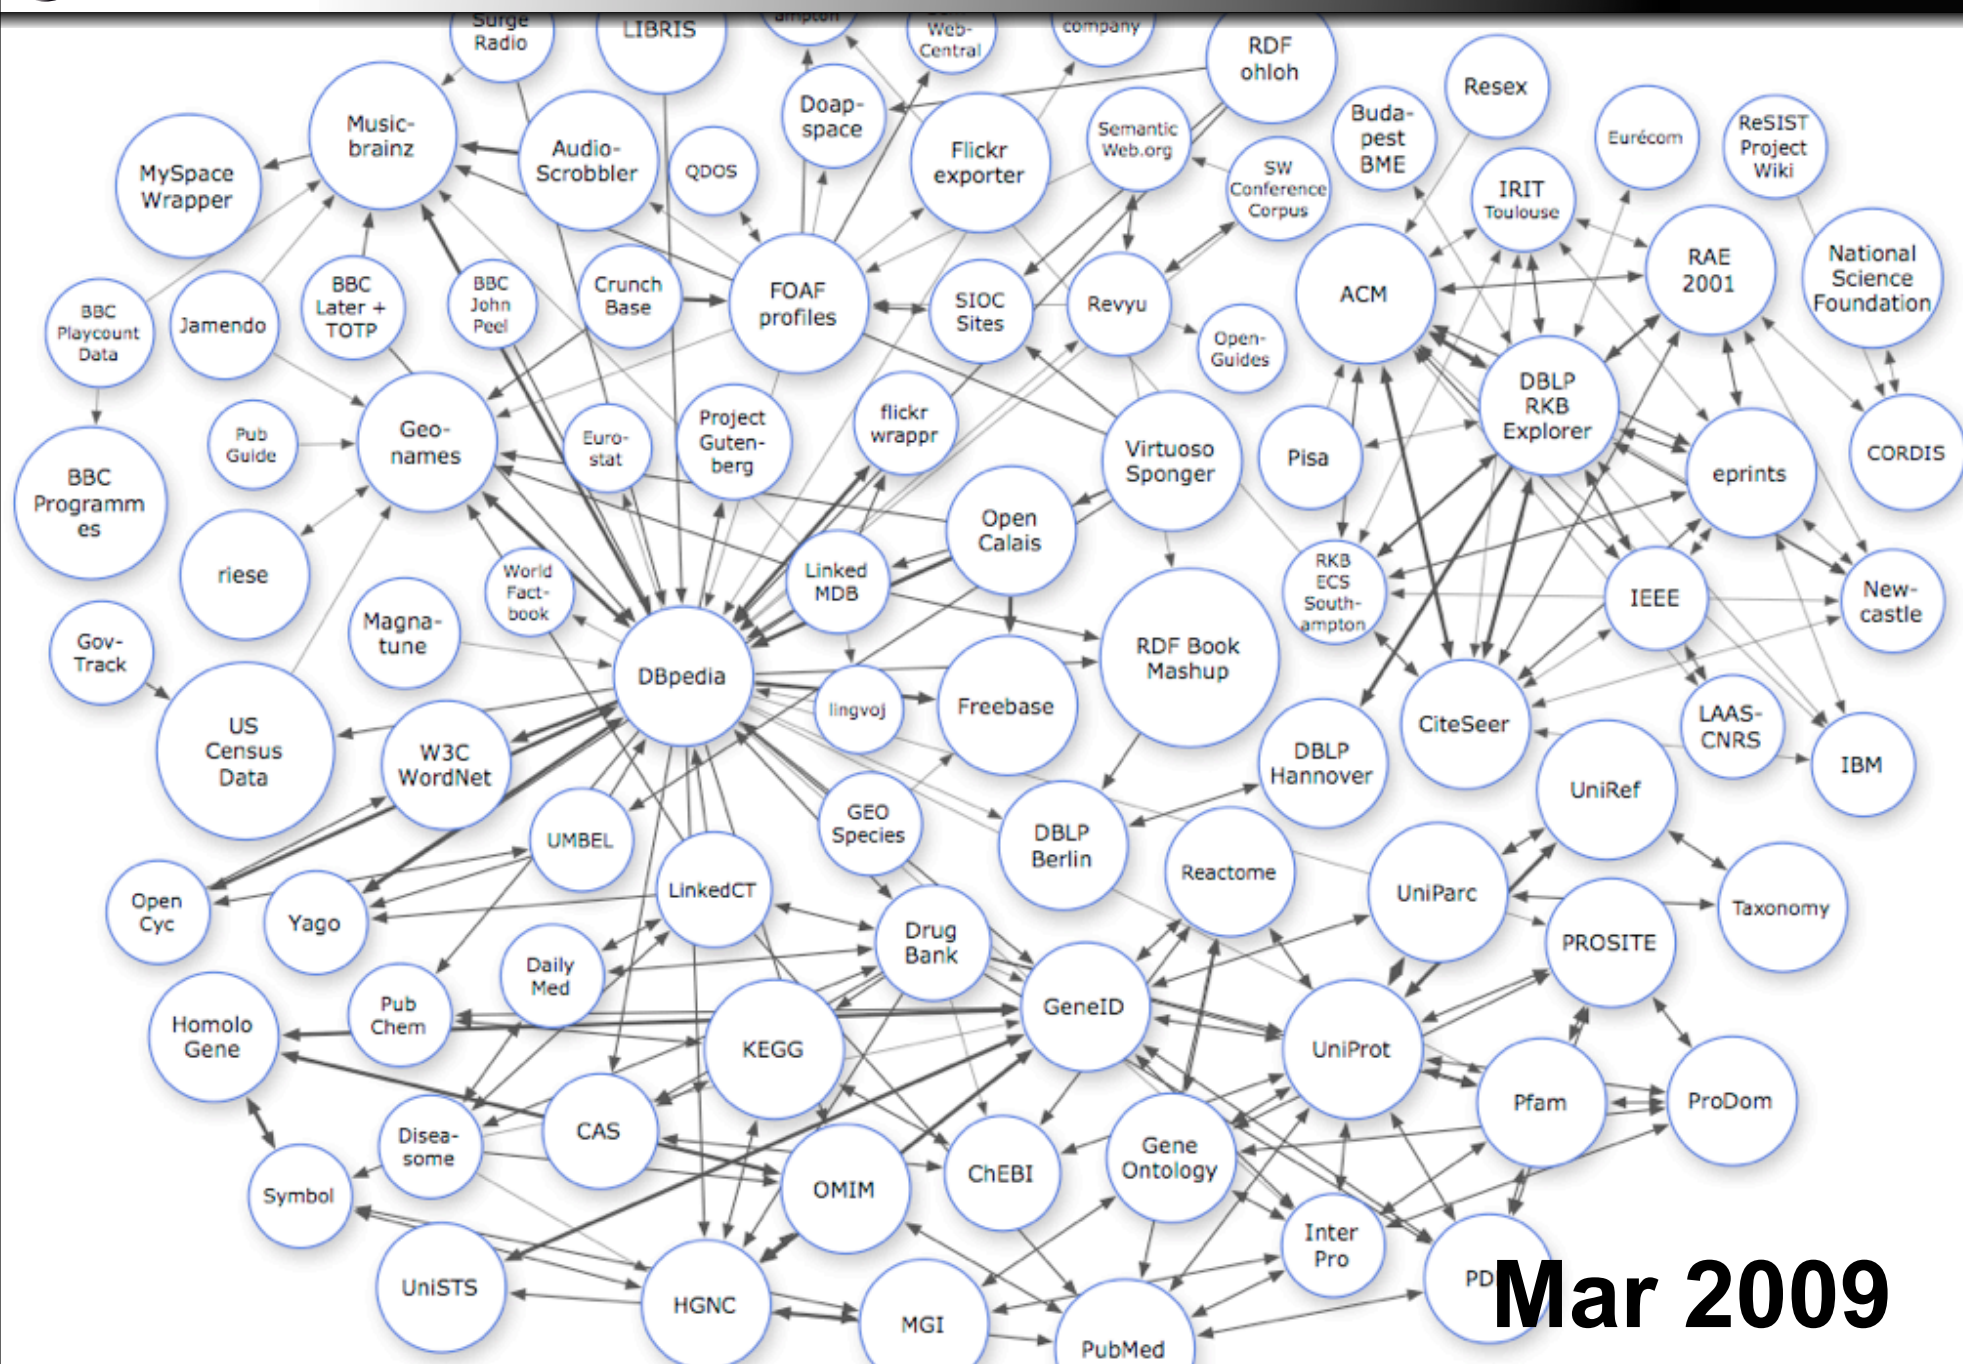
Surge Radio
LIBRIS
ampton
Web-Central
company
RDF ohloh
Resex
Music-brainz
Audio-Scrobbler
QDOS
Doap-space
Flickr exporter
Semantic Web.org
Buda-pest BME
Eurécom
ReSIST Project Wiki
MySpace Wrapper
SW Conference Corpus
IRIT Toulouse
RAE 2001
National Science Foundation
BBC Playcount Data
Jamendo
BBC Later + TOTP
BBC John Peel
Crunch Base
FOAF profiles
SIOC Sites
Revyu
ACM
Open-Guides
DBLP RKB Explorer
Pub Guide
Geo-names
Euro-stat
Project Guten-berg
flickr wrappr
Virtuoso Sponger
Pisa
eprints
CORDIS
BBC Programmes
riese
Open Calais
World Fact-book
Linked MDB
RKB ECS South-ampton
IEEE
New-castle
Gov-Track
Magna-tune
DBpedia
RDF Book Mashup
US Census Data
W3C WordNet
lingvoj
Freebase
DBLP Hannover
CiteSeer
LAAS-CNRS
IBM
UniRef
UMBEL
GEO Species
DBLP Berlin
Reactome
Open Cyc
Yago
LinkedCT
Drug Bank
UniParc
Taxonomy
PROSITE
Daily Med
Pub Chem
GeneID
Homolo Gene
KEGG
UniProt
Pfam
ProDom
CAS
Disea-some
Symbol
OMIM
ChEBI
Gene Ontology
Inter Pro
UniSTS
HGNC
MGI
PubMed
PD
Mar 2009